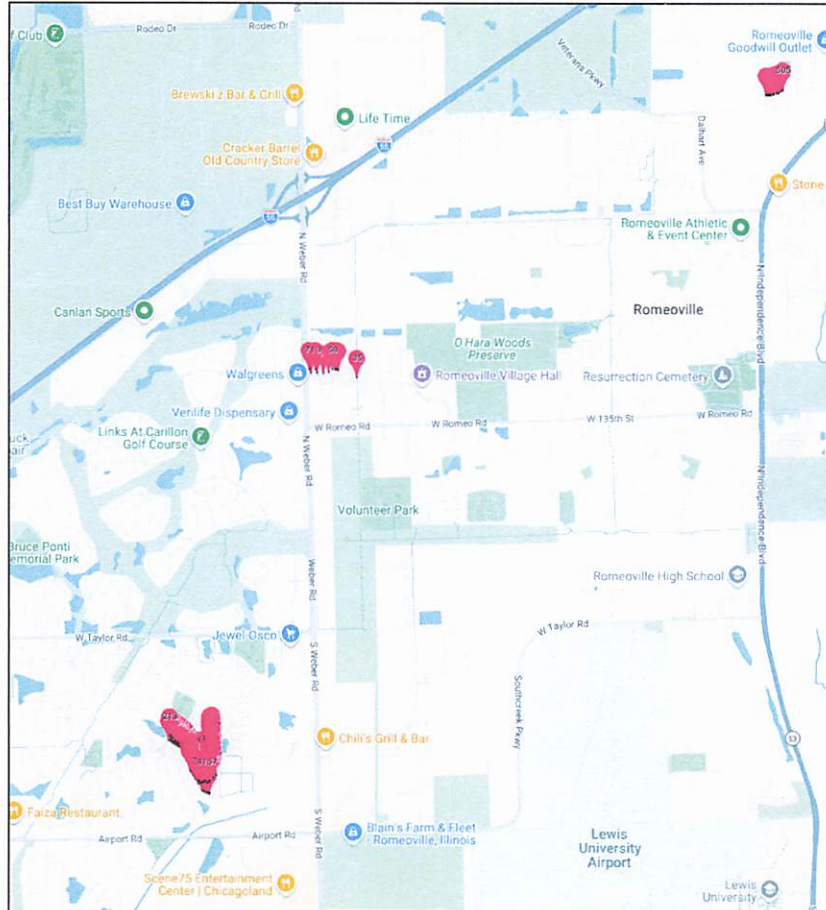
f Club
Rodeo Dr
Rodeo Dr
Brewski'z Bar & Grill
Life Time
Cracker Barrel Old Country Store
55
Best Buy Warehouse
55
N Weber Rd
Veterans Pkwy
Dalhart Ave
Romeoville Goodwill Outlet
Stone
Romeoville Athletic & Event Center
N Independence Blvd
Canlan Sports
Romeoville
O Hara Woods Preserve
Walgreens
Romeoville Village Hall
Resurrection Cemetery
Verilife Dispensary
Links At Carillon Golf Course
W Romeo Rd
W Romeo Rd
W 135th St
W Romeo Rd
N Weber Rd
Volunteer Park
N Independence Blvd
Bruce Ponti Memorial Park
Romeoville High School
W Taylor Rd
Jewel Osco
W Taylor Rd
S Weber Rd
Southcreek Pkwy
53
Chili's Grill & Bar
Faiza Restaurant
Airport Rd
Airport Rd
Blain's Farm & Fleet Romeoville, Illinois
S Weber Rd
Lewis University Airport
Scene75 Entertainment Center | Chicagoland
Lewis University